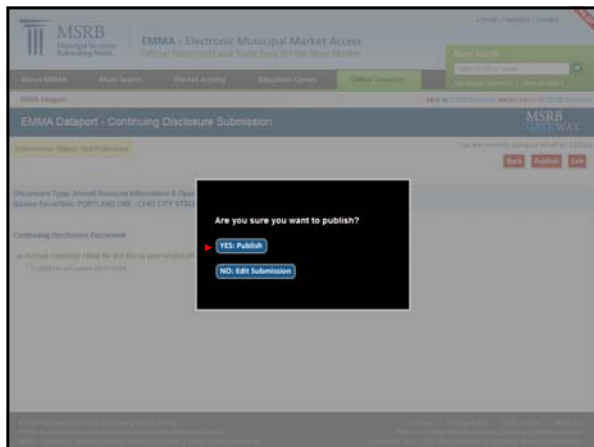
MSRB
Municipal Securities Rulemaking Board

EMMA - Electronic Municipal Market Access
Official Statement and Trade Data for the Muni Market

About EMMA
Muni Search
Market Activity
Education Center
EMMA Dataport

EMMA Dataport

EMMA Dataport - Continuing Disclosure Submission

MSRB GATEWAY

Submission Status: Not Published

Back
Publish
Exit

Disclosure Type: Annual Financial Information & Operating Data
Issuer/Securities: PORTLAND ONE - CENT CITY STREET

Continuing Disclosure Document

Annual Financial Filing for the fiscal year ended

Are you sure you want to publish?

YES: Publish

NO: Edit Submission